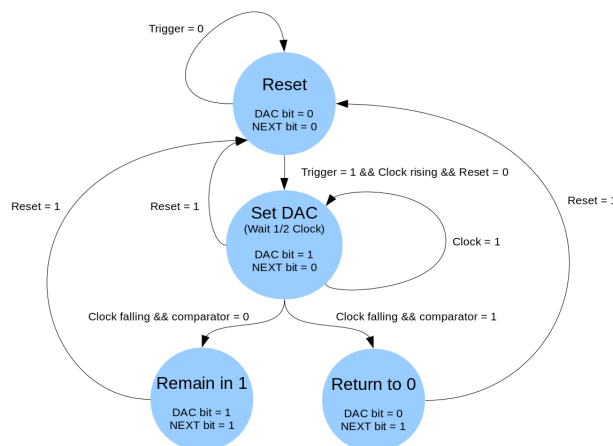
Trigger = 0

Reset

DAC bit = 0
NEXT bit = 0

Trigger = 1 && Clock rising && Reset = 0

Reset = 1

Reset = 1

Reset = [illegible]

Set DAC
(Wait 1/2 Clock)

DAC bit = 1
NEXT bit = 0

Clock = 1

Clock falling && comparator = 0

Clock falling && comparator = 1

Remain in 1

DAC bit = 1
NEXT bit = 1

Return to 0

DAC bit = 0
NEXT bit = 1